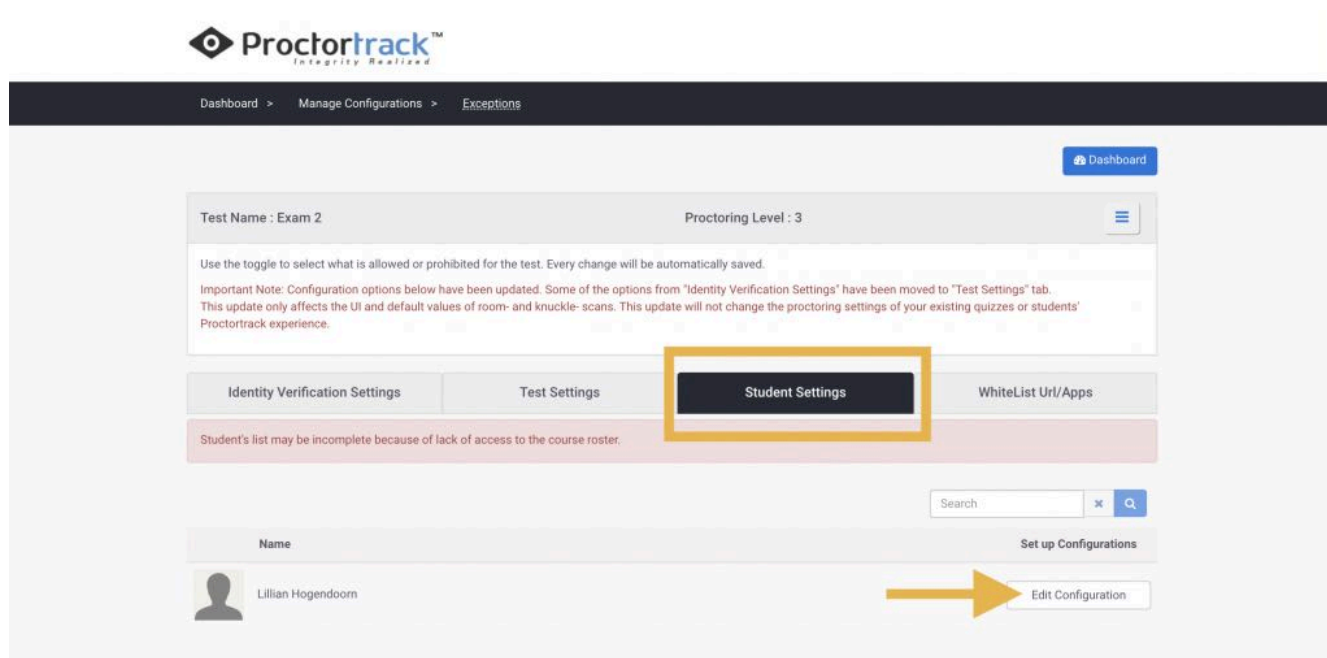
Proctortrack™
Integrity Realized

Dashboard > Manage Configurations > Exceptions

Dashboard

Test Name : Exam 2

Proctoring Level : 3

Use the toggle to select what is allowed or prohibited for the test. Every change will be automatically saved.

Important Note: Configuration options below have been updated. Some of the options from "Identity Verification Settings" have been moved to "Test Settings" tab. This update only affects the UI and default values of room- and knuckle- scans. This update will not change the proctoring settings of your existing quizzes or students' Proctortrack experience.

Identity Verification Settings | Test Settings | Student Settings | WhiteList Url/Apps

Student's list may be incomplete because of lack of access to the course roster.

Search

| Name | Set up Configurations |
|---|---|
| Lillian Hogendoorn | Edit Configuration |